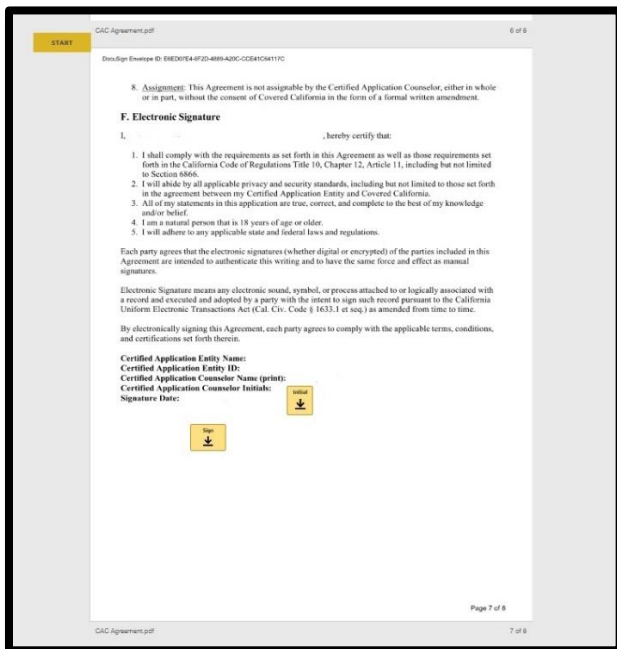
START

CAC Agreement.pdf

6 of 8

DocuSign Envelope ID: E6ED07E4-9F2D-4869-A20C-CCE41C64117C

8. Assignment: This Agreement is not assignable by the Certified Application Counselor, either in whole or in part, without the consent of Covered California in the form of a formal written amendment.

F. Electronic Signature

I, , hereby certify that:

1. I shall comply with the requirements as set forth in this Agreement as well as those requirements set forth in the California Code of Regulations Title 10, Chapter 12, Article 11, including but not limited to Section 6866.
2. I will abide by all applicable privacy and security standards, including but not limited to those set forth in the agreement between my Certified Application Entity and Covered California.
3. All of my statements in this application are true, correct, and complete to the best of my knowledge and/or belief.
4. I am a natural person that is 18 years of age or older.
5. I will adhere to any applicable state and federal laws and regulations.

Each party agrees that the electronic signatures (whether digital or encrypted) of the parties included in this Agreement are intended to authenticate this writing and to have the same force and effect as manual signatures.

Electronic Signature means any electronic sound, symbol, or process attached to or logically associated with a record and executed and adopted by a party with the intent to sign such record pursuant to the California Uniform Electronic Transactions Act (Cal. Civ. Code § 1633.1 et seq.) as amended from time to time.

By electronically signing this Agreement, each party agrees to comply with the applicable terms, conditions, and certifications set forth therein.

Certified Application Entity Name:
Certified Application Entity ID:
Certified Application Counselor Name (print):
Certified Application Counselor Initials:
Signature Date:

Initial

Sign

Page 7 of 8

CAC Agreement.pdf

7 of 8